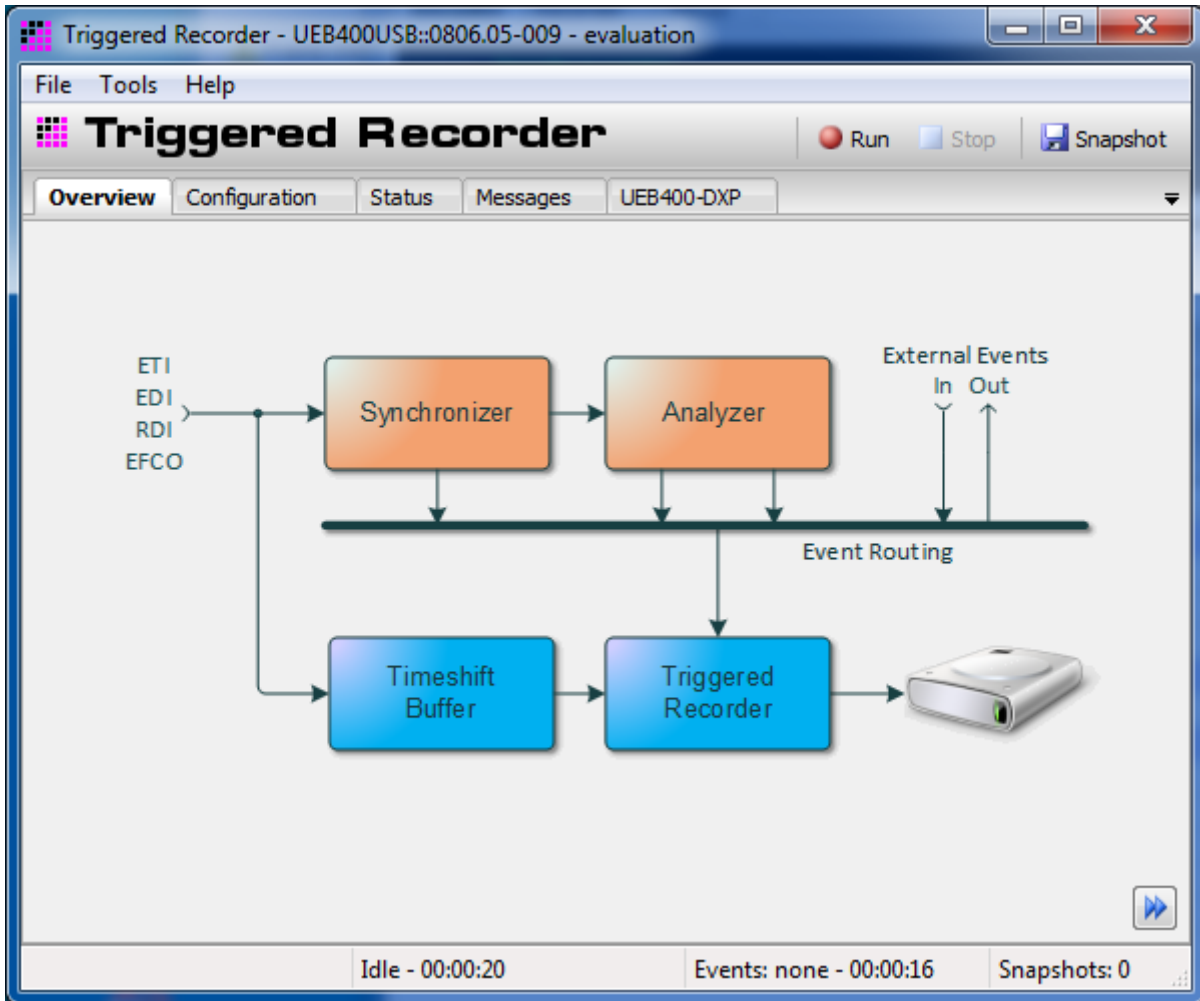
Triggered Recorder - UEB400USB::0806.05-009 - evaluation

File Tools Help

Triggered Recorder

Run Stop Snapshot

Overview Configuration Status Messages UEB400-DXP

ETI
EDI
RDI
EFCO

Synchronizer

Analyzer

External Events
In Out

Event Routing

Timeshift Buffer

Triggered Recorder

Idle - 00:00:20 Events: none - 00:00:16 Snapshots: 0